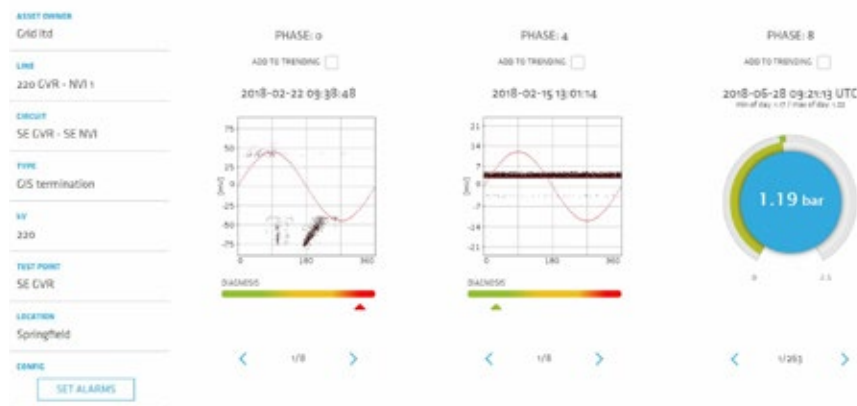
ASSET OWNER
Grid ltd

LINE
220 GVR - NVI 1

CIRCUIT
SE GVR - SE NVI

TYPE
GIS termination

kV
220

TEST POINT
SE GVR

LOCATION
Springfield

CONFIG
SET ALARMS

PHASE: 0
ADD TO TRENDING
2018-02-22 09:38:48
75
50
25
0
-25
-50
-75
[mV]
0
180
360
DIAGNOSIS
1/8

PHASE: 4
ADD TO TRENDING
2018-02-15 13:01:14
21
14
7
0
-7
-14
-21
[mV]
0
180
360
DIAGNOSIS
1/8

PHASE: 8
ADD TO TRENDING
2018-06-28 09:21:13 UTC
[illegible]
1.19 bar
0
2.5
1/263